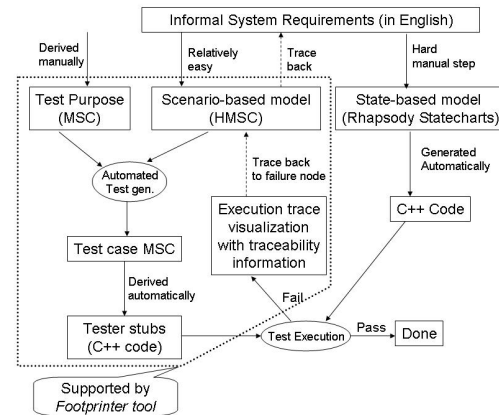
Informal System Requirements (in English)

Derived manually

Relatively easy

Trace back

Hard manual step

Test Purpose (MSC)

Scenario-based model (HMSC)

State-based model (Rhapsody Statecharts)

Automated Test gen.

Trace back to failure node

Generated Automatically

Execution trace visualization with traceability information

C++ Code

Test case MSC

Derived automatically

Fail

Tester stubs (C++ code)

Test Execution

Pass

Done

Supported by Footprinter tool